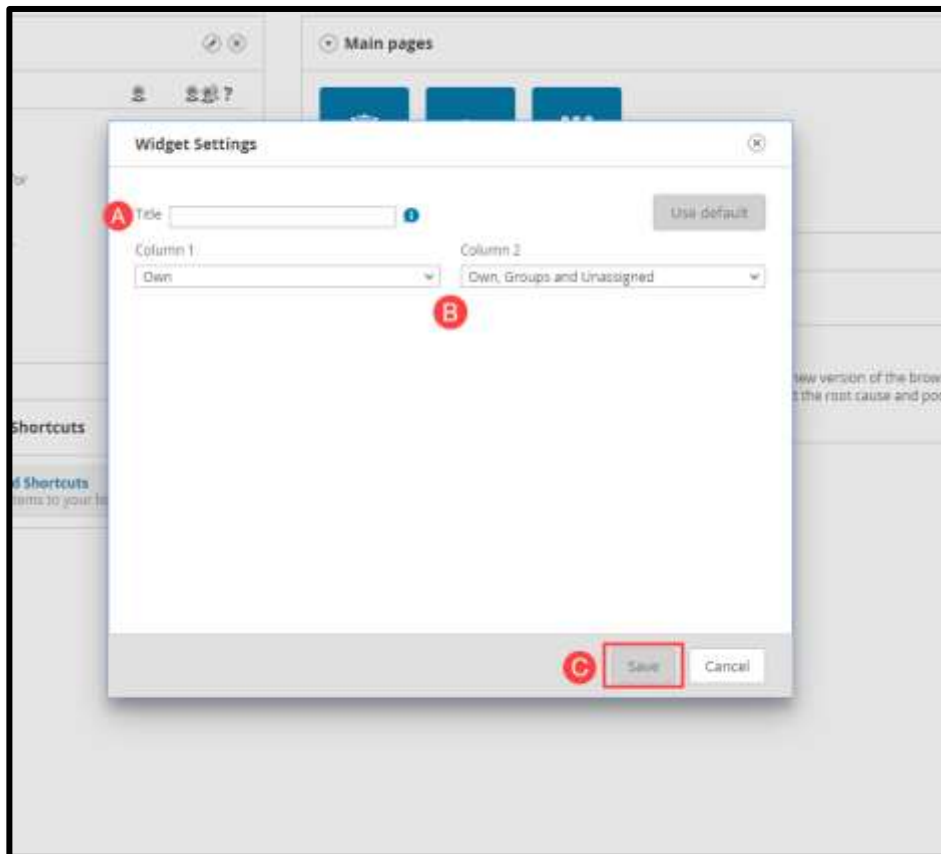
Main pages

?

or

Shortcuts

d Shortcuts
items to your fa

new version of the brow
t the root cause and po

Widget Settings

A Title

Use default

Column 1
Own

Column 2
Own, Groups and Unassigned

B

C Save Cancel